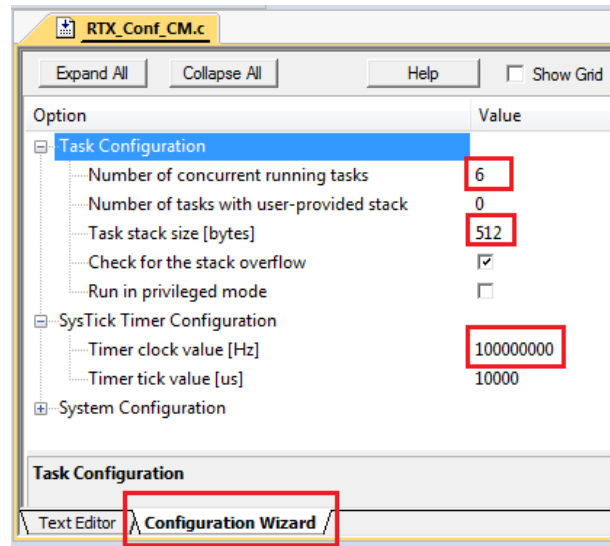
RTX_Conf_CM.c

Expand All | Collapse All | Help | Show Grid

| Option | Value |
|---|---|
| Task Configuration | |
| Number of concurrent running tasks | 6 |
| Number of tasks with user-provided stack | 0 |
| Task stack size [bytes] | 512 |
| Check for the stack overflow | ☑ |
| Run in privileged mode | ☐ |
| SysTick Timer Configuration | |
| Timer clock value [Hz] | 100000000 |
| Timer tick value [us] | 10000 |
| System Configuration | |

Task Configuration

Text Editor | Configuration Wizard